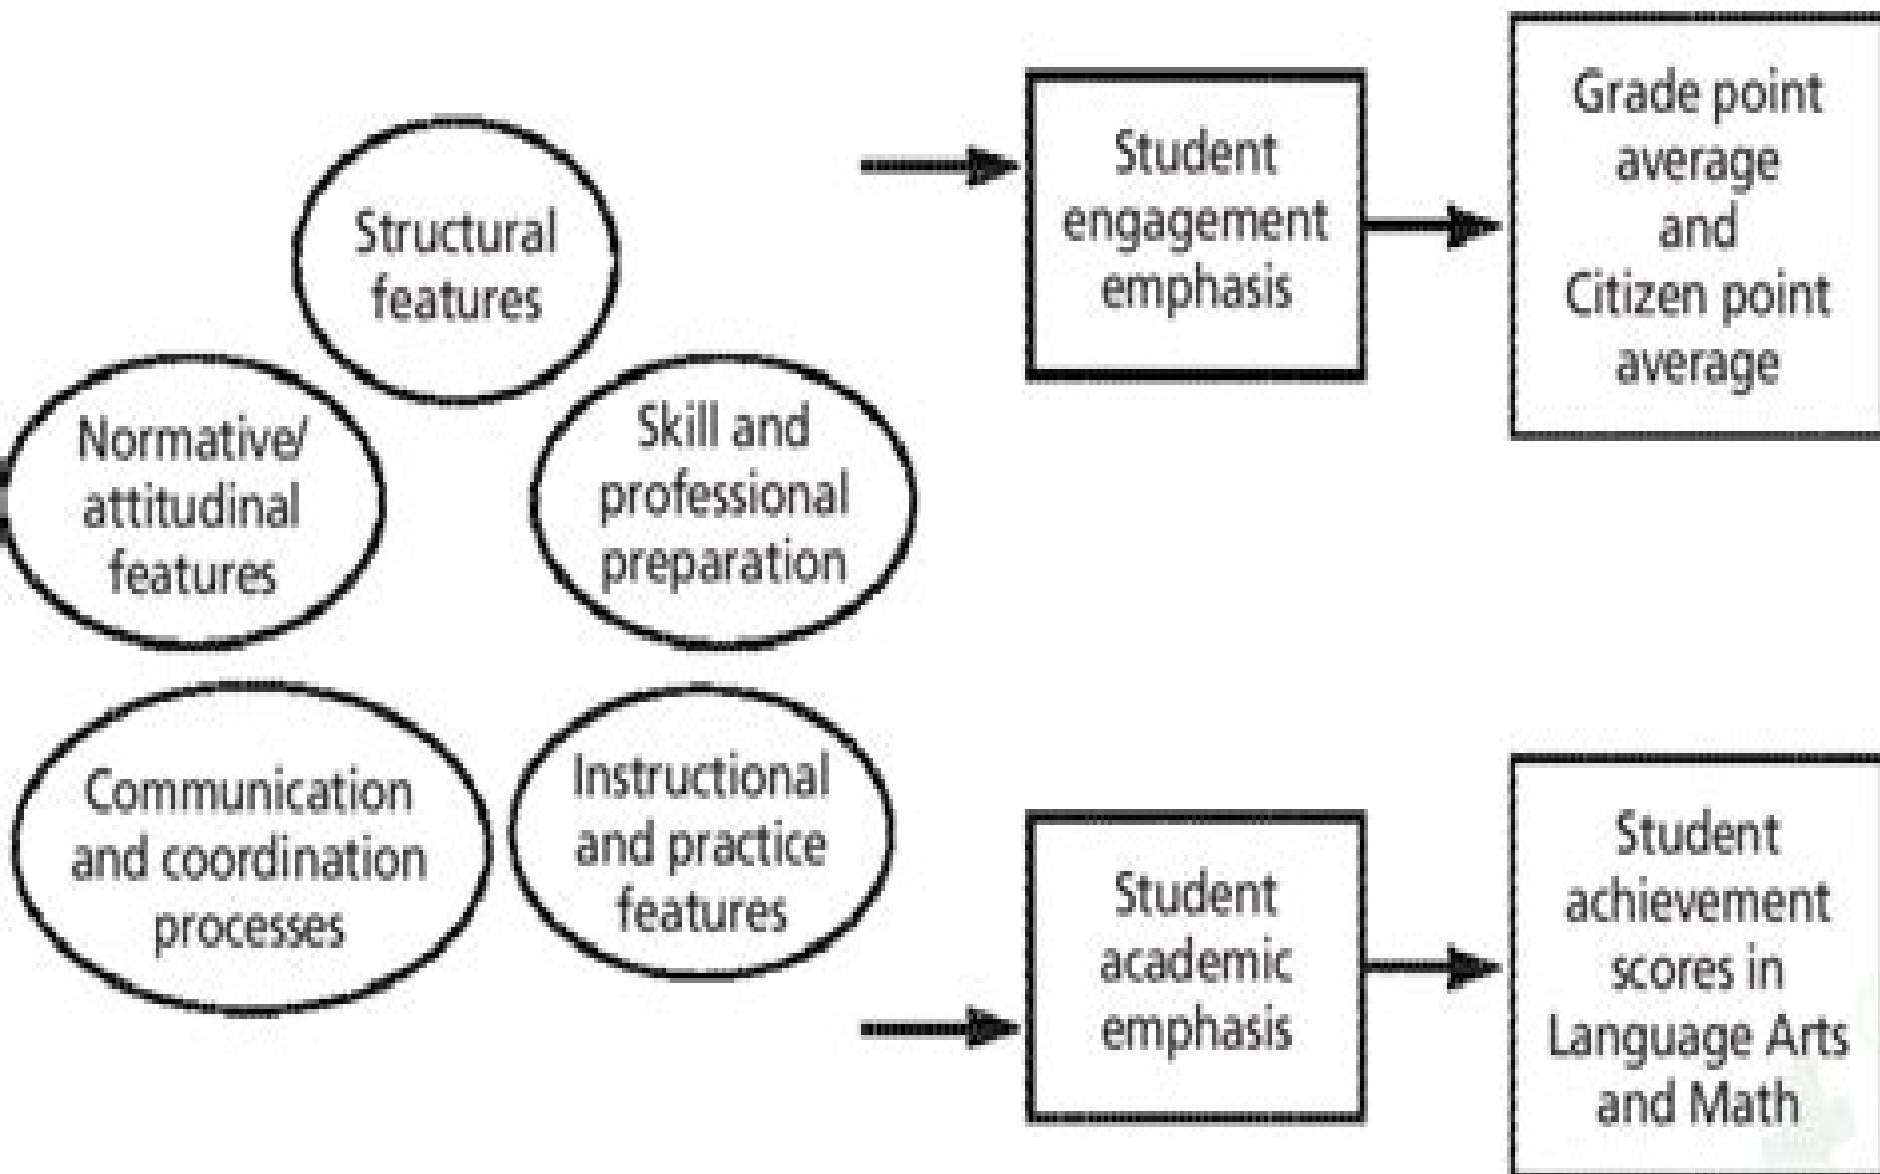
Structural features

Normative/ attitudinal features

Skill and professional preparation

Communication and coordination processes

Instructional and practice features

Student engagement emphasis

Grade point average and Citizen point average

Student academic emphasis

Student achievement scores in Language Arts and Math